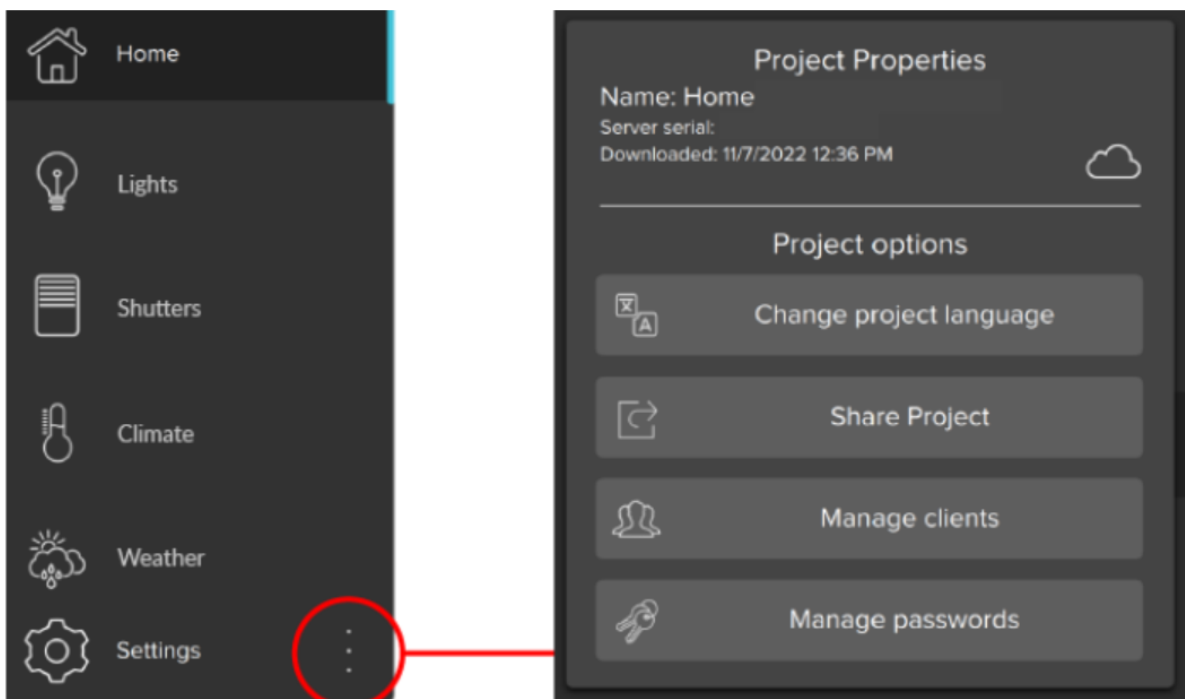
Home

Lights

Shutters

Climate

Weather

Settings

Project Properties

Name: Home

Server serial:

Downloaded: 11/7/2022 12:36 PM

Project options

Change project language

Share Project

Manage clients

Manage passwords